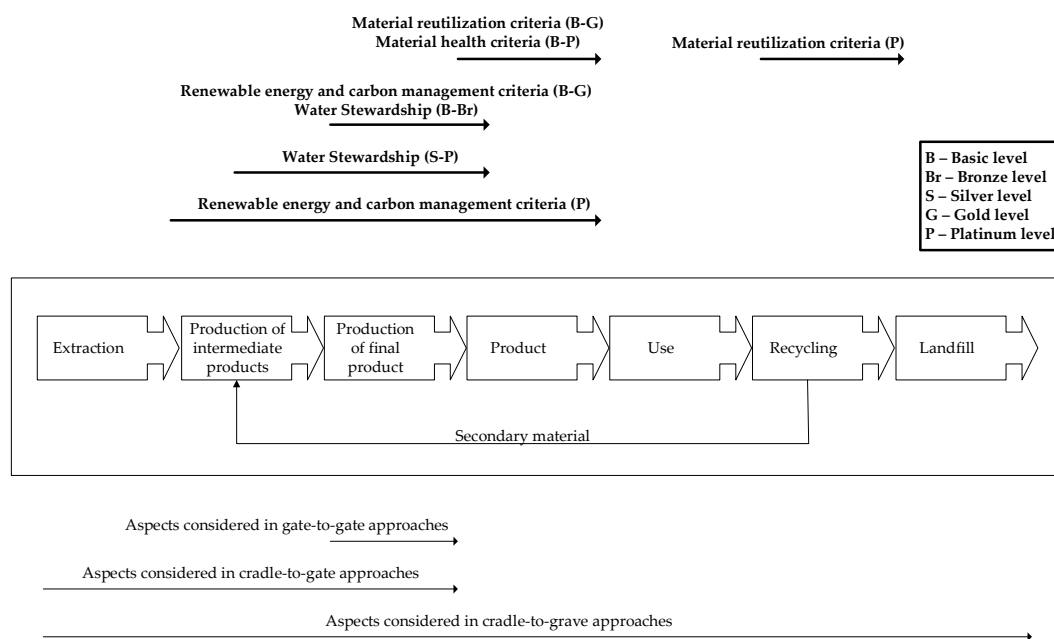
Material reutilization criteria (B-G)
Material health criteria (B-P)

Material reutilization criteria (P)

Renewable energy and carbon management criteria (B-G)
Water Stewardship (B-Br)

Water Stewardship (S-P)

Renewable energy and carbon management criteria (P)

B – Basic level
Br – Bronze level
S – Silver level
G – Gold level
P – Platinum level

Extraction

Production of intermediate products

Production of final product

Product

Use

Recycling

Landfill

Secondary material

Aspects considered in gate-to-gate approaches

Aspects considered in cradle-to-gate approaches

Aspects considered in cradle-to-grave approaches